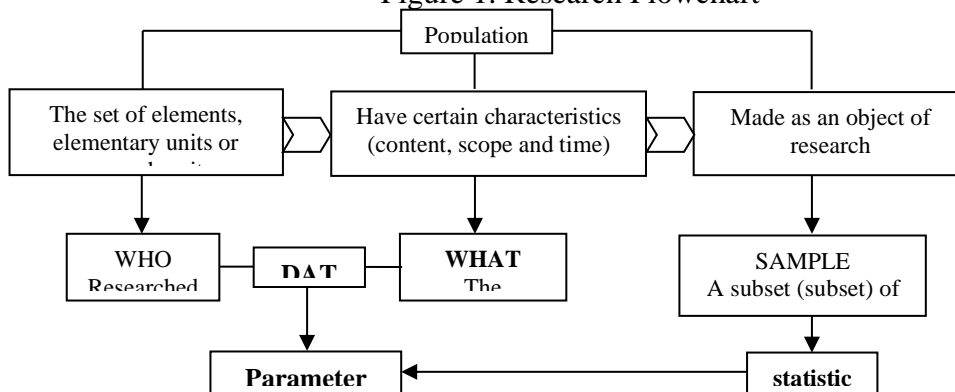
Figure 1. Research Flowchart

Population

The set of elements, elementary units or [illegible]

Have certain characteristics (content, scope and time)

Made as an object of research

WHO Researched

DAT

WHAT The

SAMPLE A subset (subset) of

Parameter

statistic